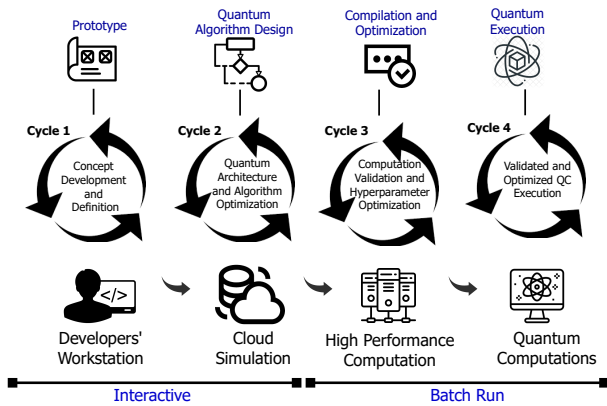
Prototype

Quantum Algorithm Design

Compilation and Optimization

Quantum Execution

Cycle 1

Concept Development and Definition

Cycle 2

Quantum Architecture and Algorithm Optimization

Cycle 3

Computation Validation and Hyperparameter Optimization

Cycle 4

Validated and Optimized QC Execution

</>

Developers' Workstation

Cloud Simulation

High Performance Computation

Quantum Computations

Interactive

Batch Run